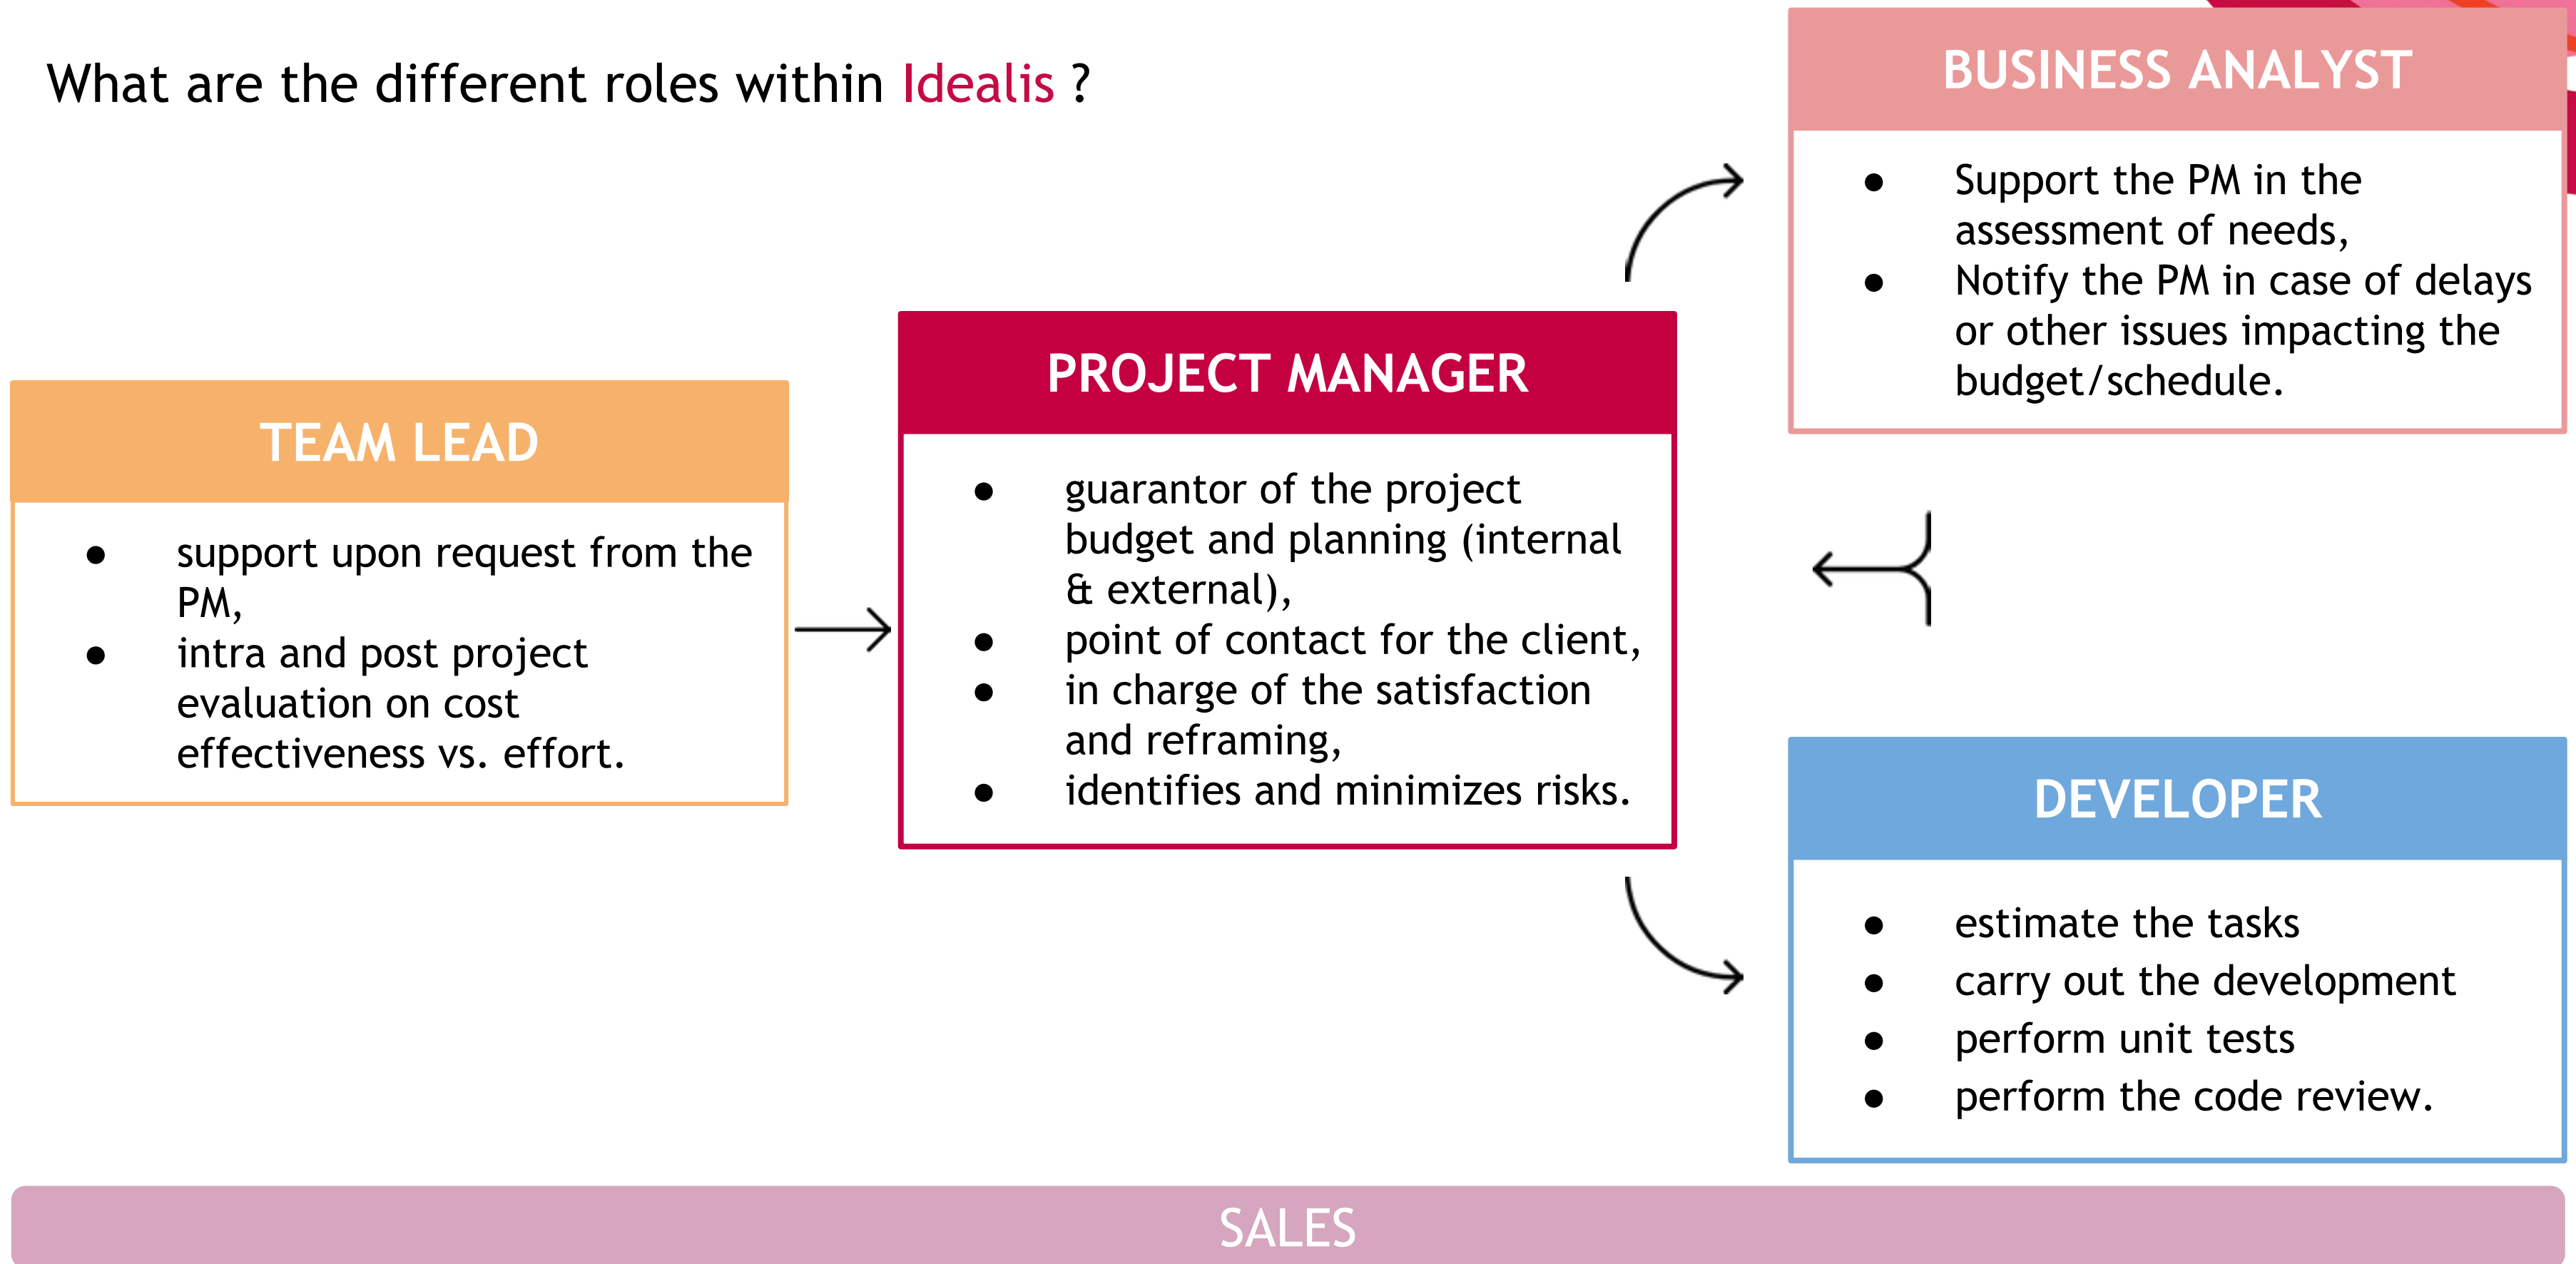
What are the different roles within Idealis ?

TEAM LEAD

- support upon request from the PM,
- intra and post project evaluation on cost effectiveness vs. effort.

PROJECT MANAGER

- guarantor of the project budget and planning (internal & external),
- point of contact for the client,
- in charge of the satisfaction and reframing,
- identifies and minimizes risks.

BUSINESS ANALYST

- Support the PM in the assessment of needs,
- Notify the PM in case of delays or other issues impacting the budget/schedule.

DEVELOPER

- estimate the tasks
- carry out the development
- perform unit tests
- perform the code review.

SALES